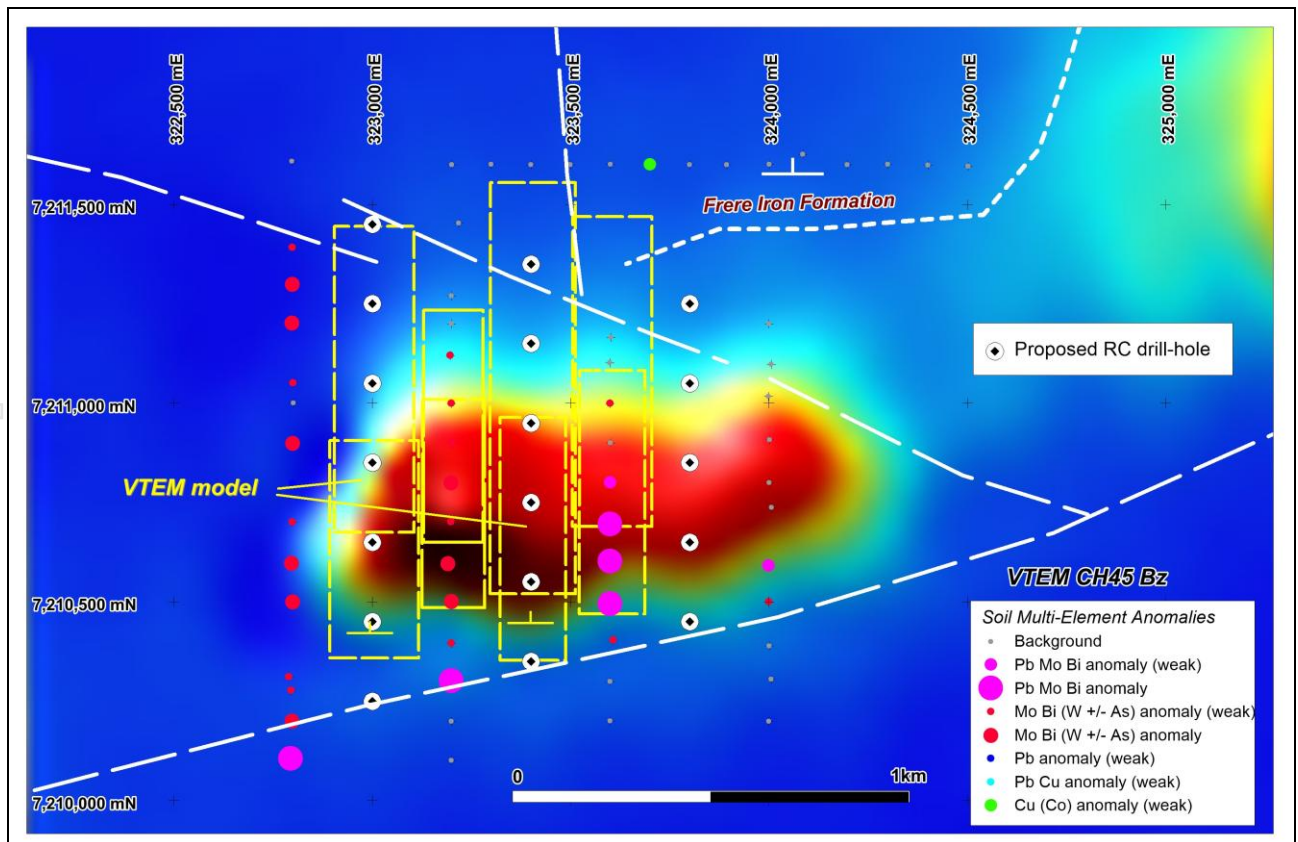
322,500 mE
323,000 mE
323,500 mE
324,000 mE
324,500 mE
325,000 mE

7,211,500 mN
7,211,000 mN
7,210,500 mN
7,210,000 mN

Frere Iron Formation

Proposed RC drill-hole

VTEM model

VTEM CH45 Bz

0
1km

Soil Multi-Element Anomalies
Background
Pb Mo Bi anomaly (weak)
Pb Mo Bi anomaly
Mo Bi (W +/- As) anomaly (weak)
Mo Bi (W +/- As) anomaly
Pb anomaly (weak)
Pb Cu anomaly (weak)
Cu (Co) anomaly (weak)